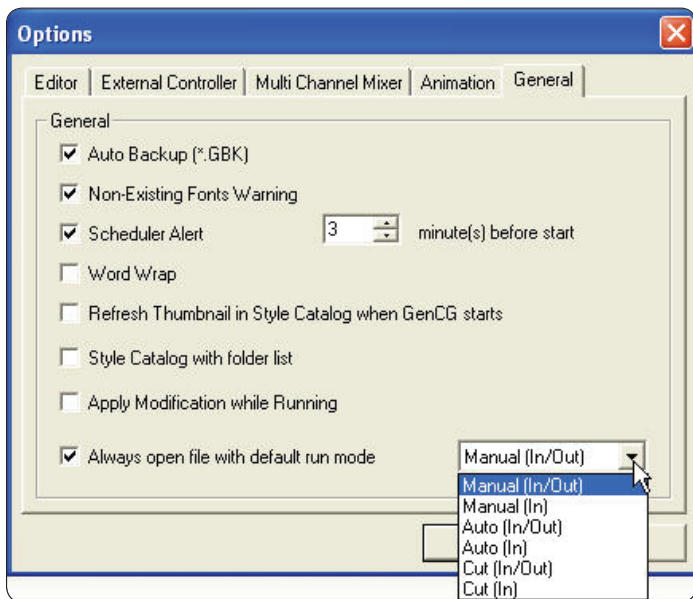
Options

Editor | External Controller | Multi Channel Mixer | Animation | General

General

Auto Backup (*.GBK)

Non-Existing Fonts Warning

Scheduler Alert 3 minute(s) before start

Word Wrap

Refresh Thumbnail in Style Catalog when GenCG starts

Style Catalog with folder list

Apply Modification while Running

Always open file with default run mode Manual (In/Out)

Manual (In/Out)
Manual (In)
Auto (In/Out)
Auto (In)
Cut (In/Out)
Cut (In)